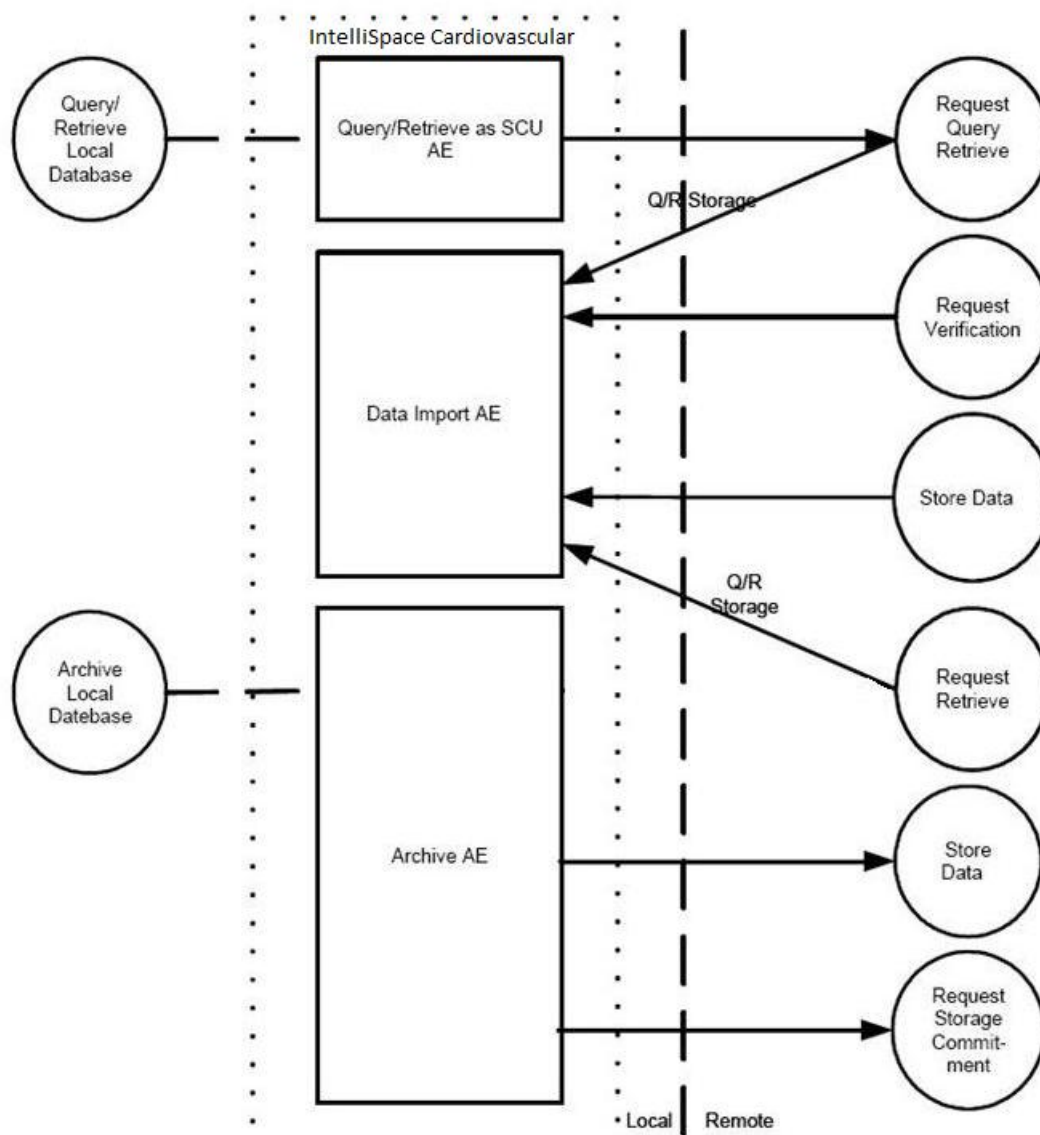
IntelliSpace Cardiovascular

Query/ Retrieve Local Database

Query/Retrieve as SCU AE

Request Query Retrieve

Q/R Storage

Request Verification

Data Import AE

Store Data

Q/R Storage

Archive Local Datebase

Request Retrieve

Archive AE

Store Data

Request Storage Commit- ment

Local

Remote